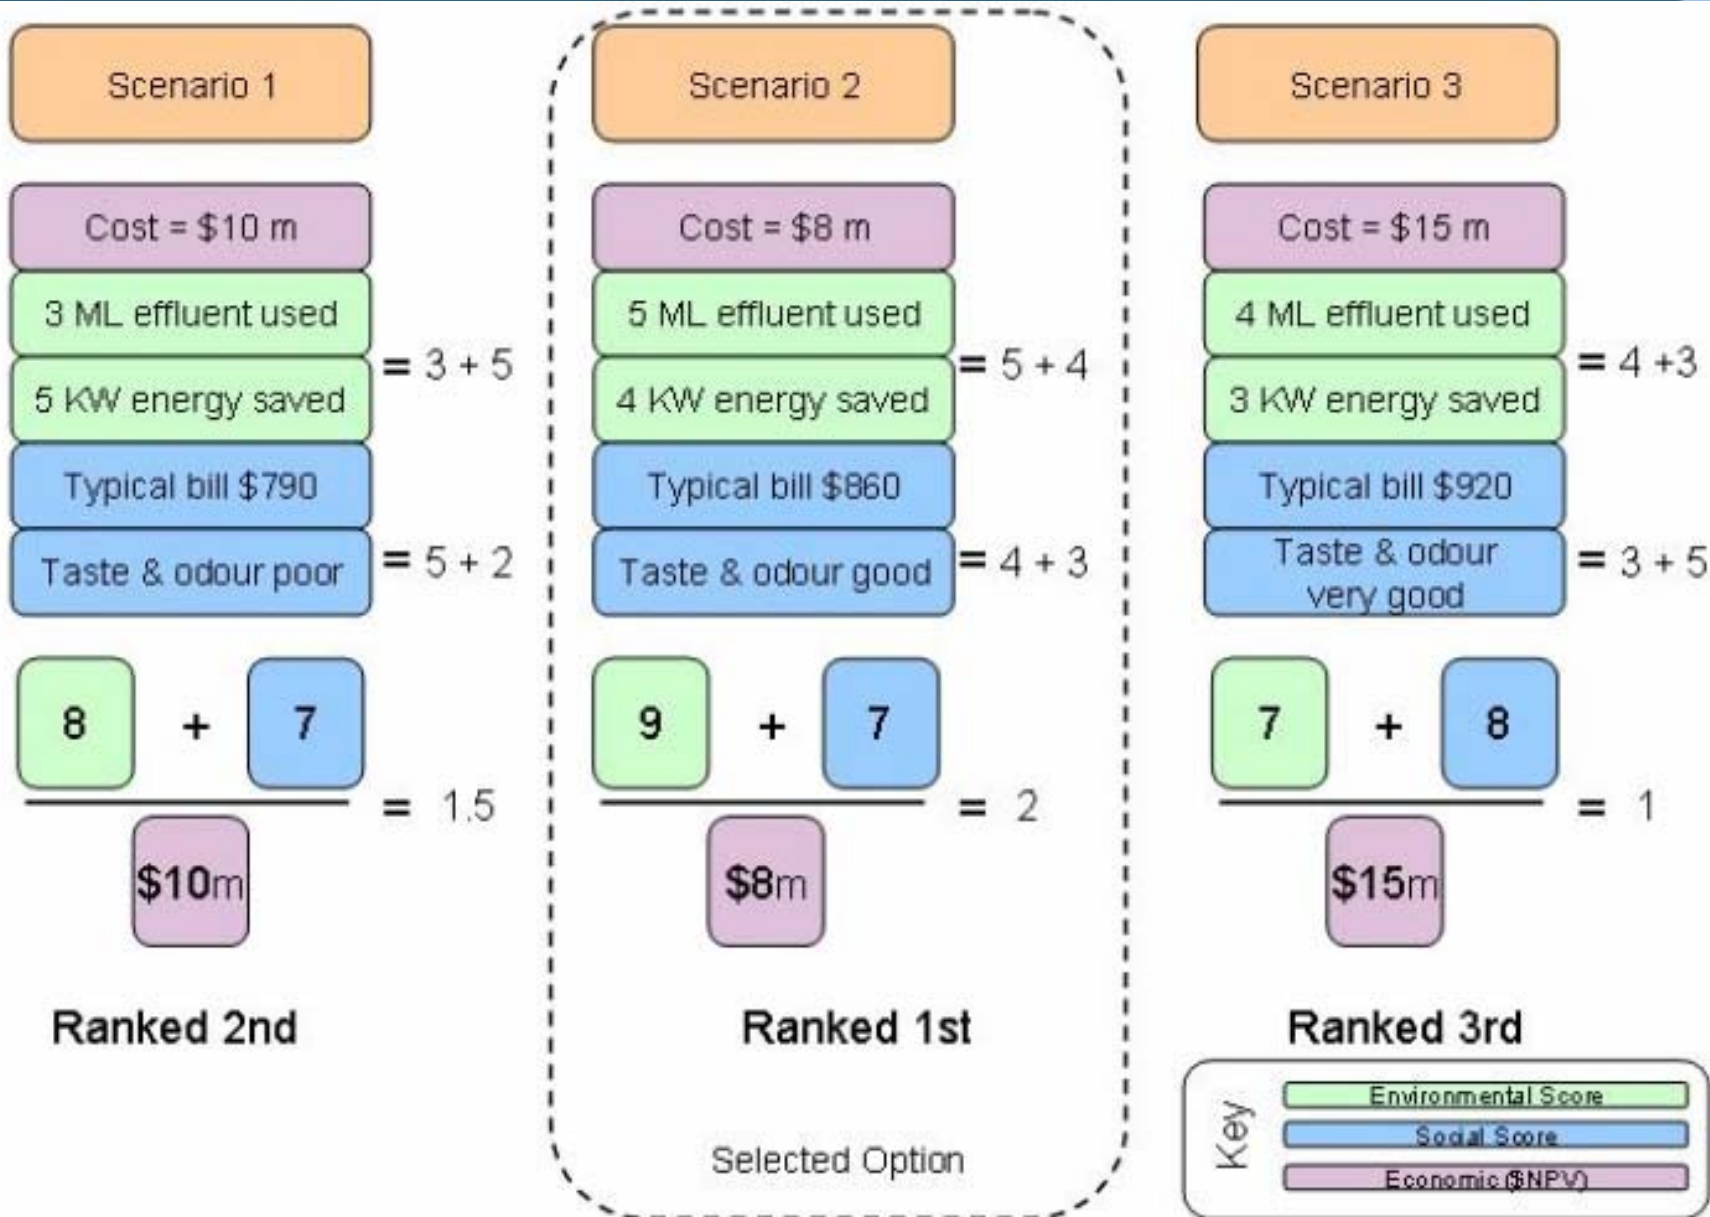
Scenario 1

Cost = \$10 m

3 ML effluent used

5 KW energy saved

= 3 + 5

Typical bill \$790

Taste & odour poor

= 5 + 2

$\frac{8 + 7}{\$10m} = 1.5$

Ranked 2nd

Scenario 2

Cost = \$8 m

5 ML effluent used

4 KW energy saved

= 5 + 4

Typical bill \$860

Taste & odour good

= 4 + 3

$\frac{9 + 7}{\$8m} = 2$

Ranked 1st

Selected Option

Scenario 3

Cost = \$15 m

4 ML effluent used

3 KW energy saved

= 4 +3

Typical bill \$920

Taste & odour very good

= 3 + 5

$\frac{7 + 8}{\$15m} = 1$

Ranked 3rd

Key

Environmental Score

Social Score

Economic (\$NPV)